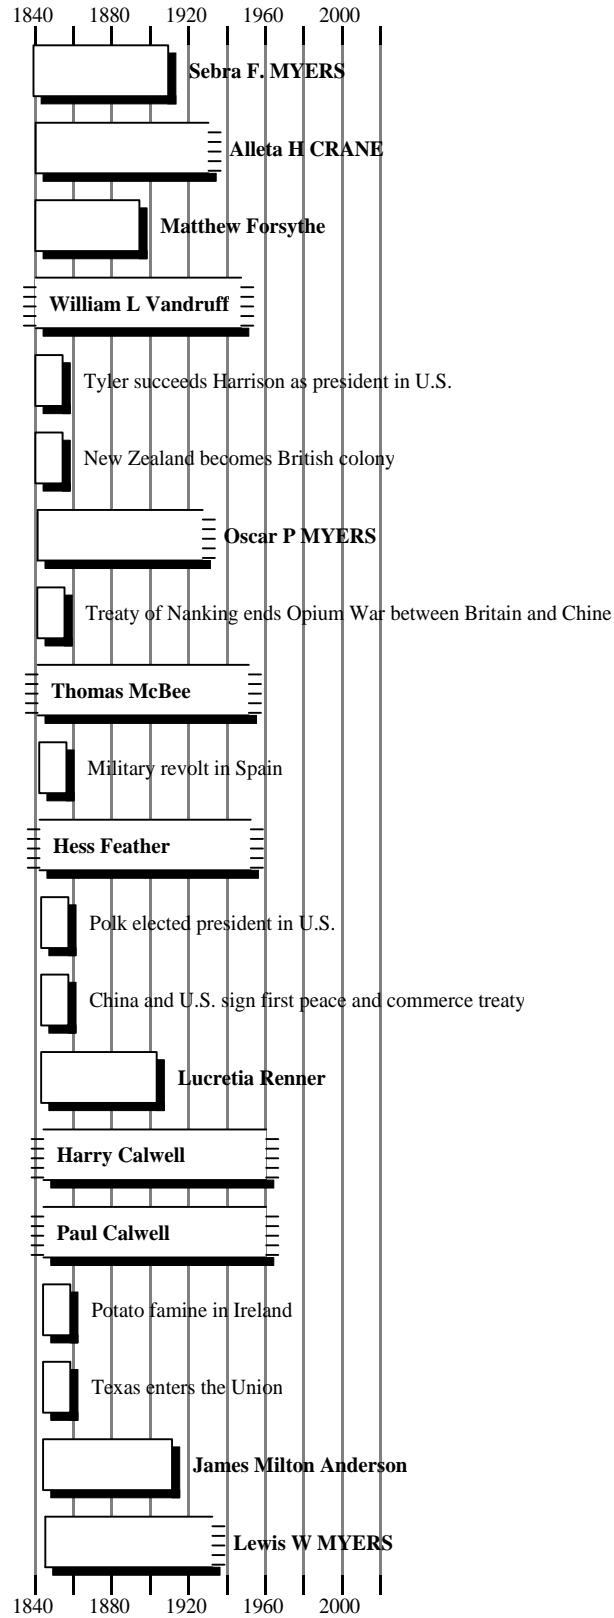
1840 1880 1920 1960 2000

Sebra F. MYERS

Alleta H CRANE

Matthew Forsythe

William L Vandruff

Tyler succeeds Harrison as president in U.S.

New Zealand becomes British colony

Oscar P MYERS

Treaty of Nanking ends Opium War between Britain and Chine

Thomas McBee

Military revolt in Spain

Hess Feather

Polk elected president in U.S.

China and U.S. sign first peace and commerce treaty

Lucretia Renner

Harry Calwell

Paul Calwell

Potato famine in Ireland

Texas enters the Union

James Milton Anderson

Lewis W MYERS

1840 1880 1920 1960 2000